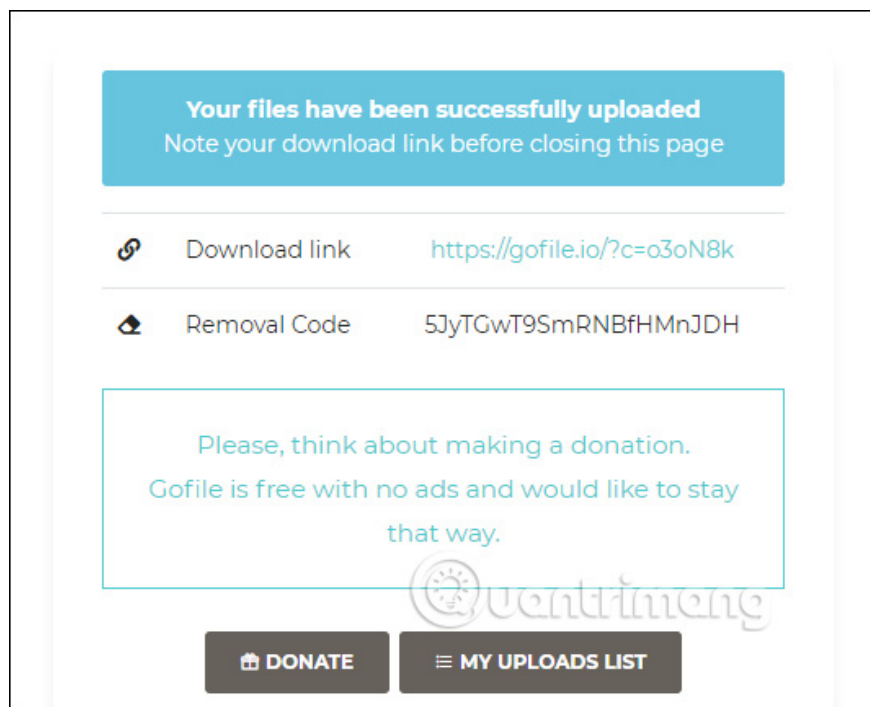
Your files have been successfully uploaded
Note your download link before closing this page

| | | |
|---|---|---|
| | Download link | https://gofile.io/?c=o3oN8k |
| | Removal Code | 5JyTGwT9SmRNBfHMnJDH |

Please, think about making a donation.
Gofile is free with no ads and would like to stay that way.

Quantrimang

DONATE
MY UPLOADS LIST